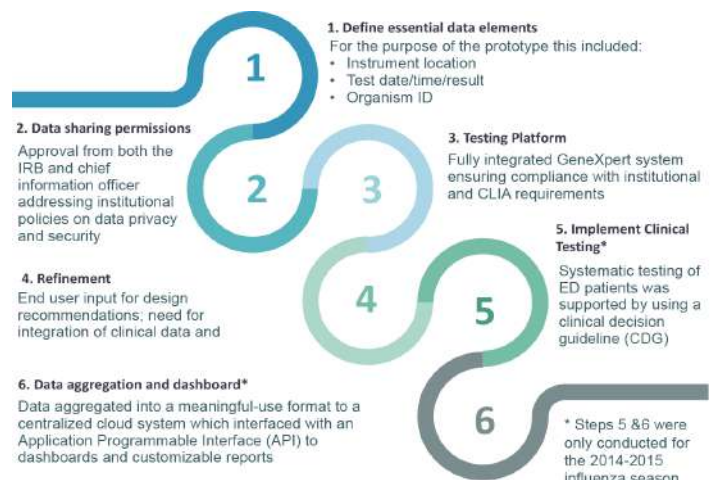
1

1. Define essential data elements
For the purpose of the prototype this included:
• Instrument location
• Test date/time/result
• Organism ID

2. Data sharing permissions
Approval from both the IRB and chief information officer addressing institutional policies on data privacy and security

2

3

3. Testing Platform
Fully integrated GeneXpert system ensuring compliance with institutional and CLIA requirements

5. Implement Clinical Testing*
Systematic testing of ED patients was supported by using a clinical decision guideline (CDG)

4. Refinement
End user input for design recommendations; need for integration of clinical data and

4

5

6. Data aggregation and dashboard*
Data aggregated into a meaningful-use format to a centralized cloud system which interfaced with an Application Programmable Interface (API) to dashboards and customizable reports

6

* Steps 5 &6 were only conducted for the 2014-2015 influenza season